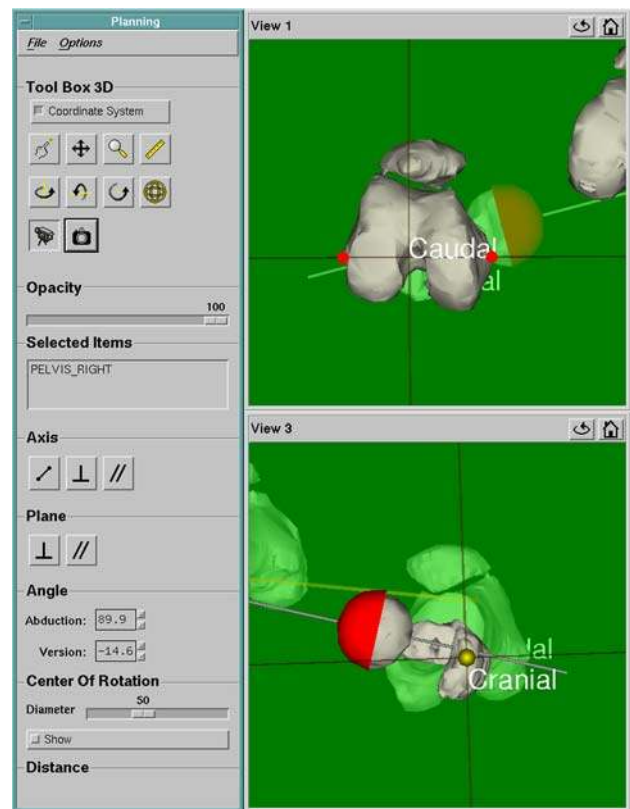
Planning

File Options

Tool Box 3D

Coordinate System

Opacity

100

Selected Items

PELVIS_RIGHT

Axis

Plane

Angle

Abduction: 89.9

Version: -14.6

Center Of Rotation

50

Diameter

Show

Distance

View 1

Caudal

al

View 3

al

Cranial